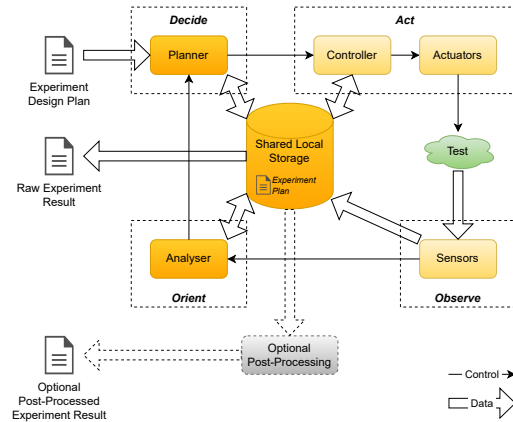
Decide

Act

Experiment Design Plan

Planner

Controller

Actuators

Shared Local Storage

Experiment Plan

Raw Experiment Result

Test

Analyser

Sensors

Orient

Observe

Optional Post-Processing

Optional Post-Processed Experiment Result

Control

Data